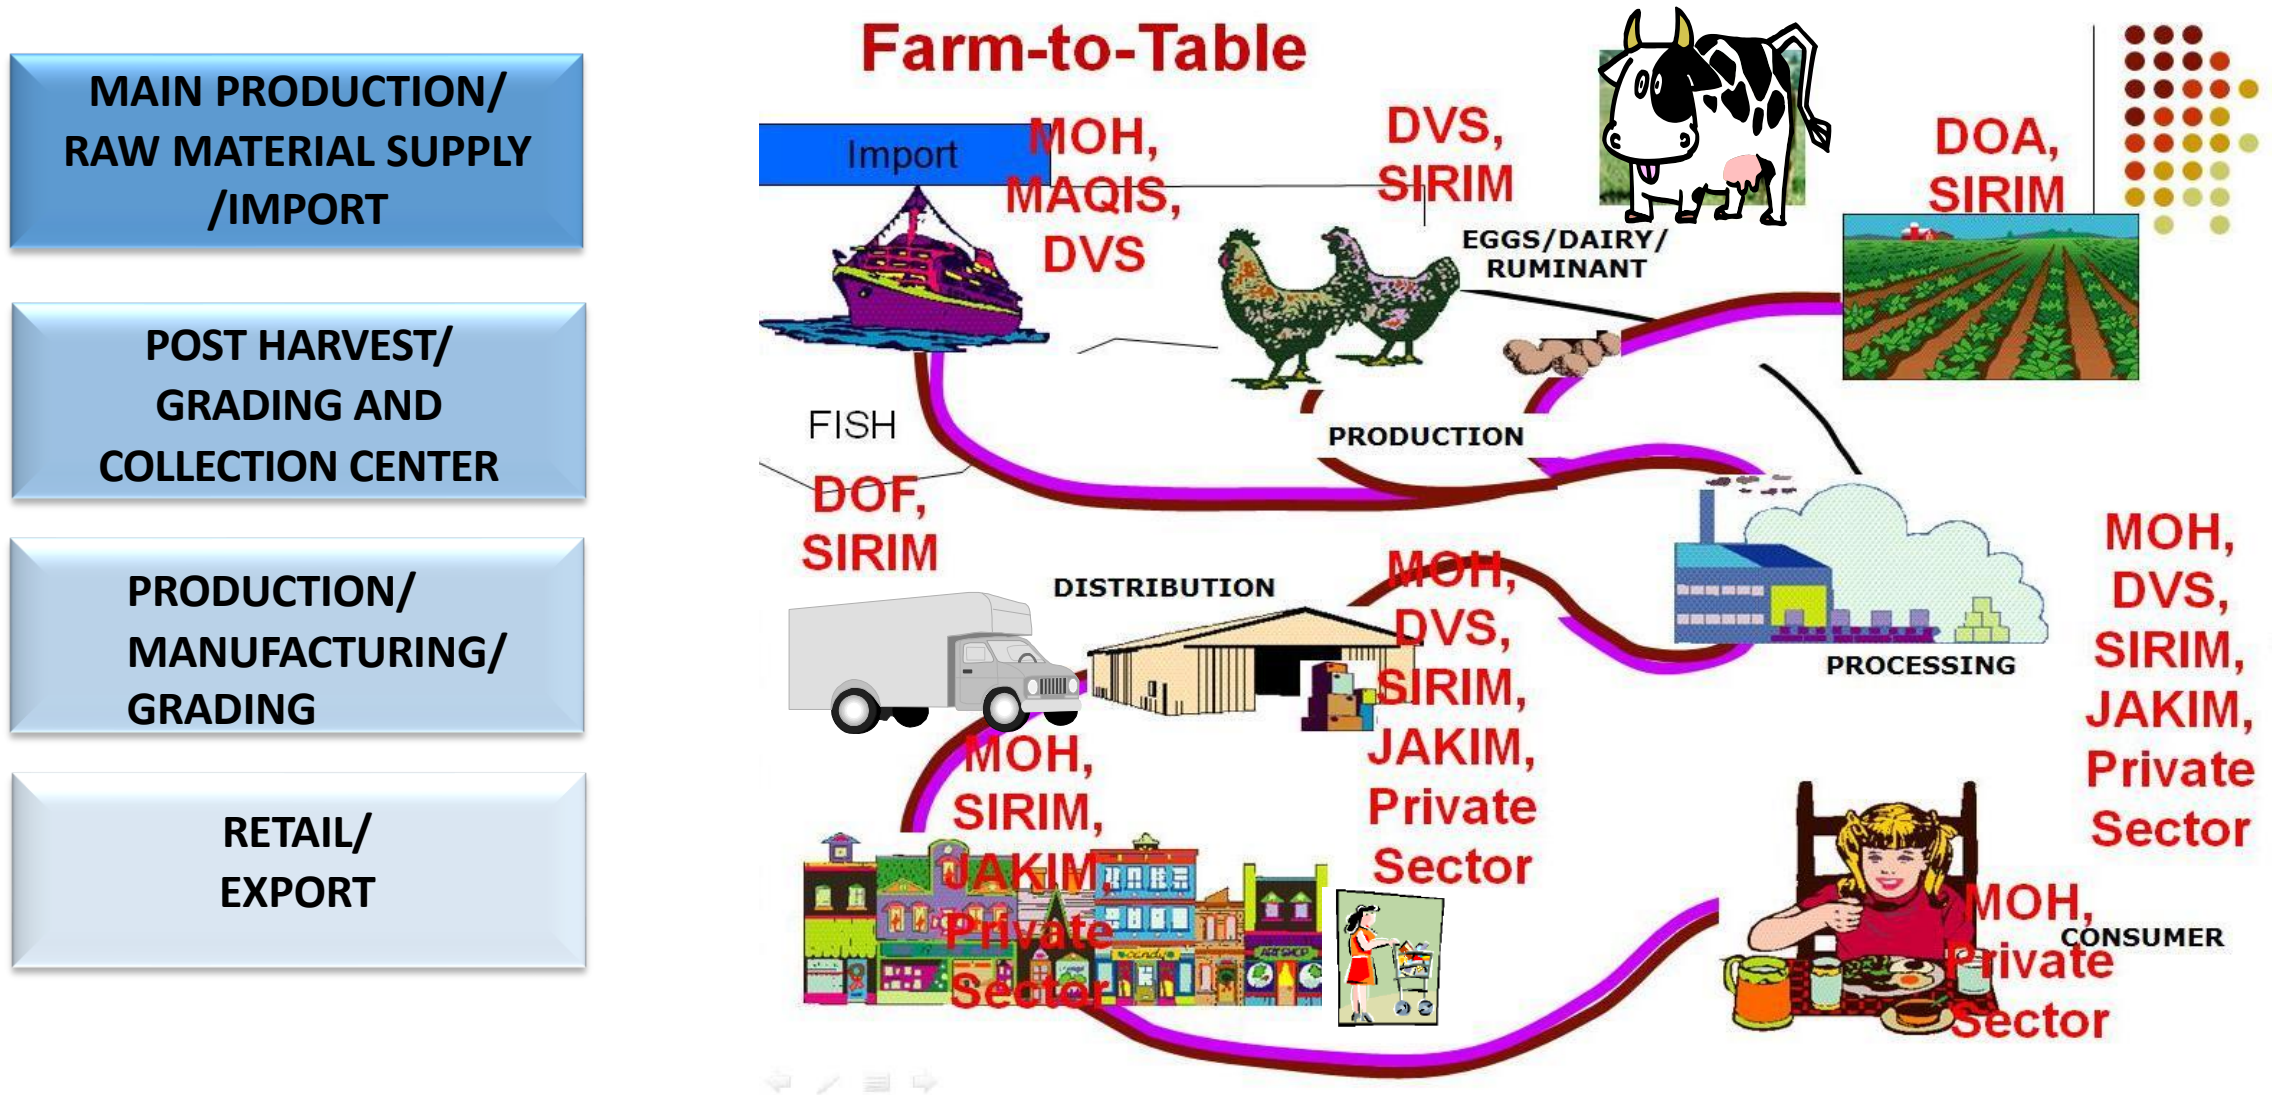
MAIN PRODUCTION/ RAW MATERIAL SUPPLY /IMPORT

POST HARVEST/ GRADING AND COLLECTION CENTER

PRODUCTION/ MANUFACTURING/ GRADING

RETAIL/ EXPORT

Farm-to-Table

Import

MOH, MAQIS, DVS

DVS, SIRIM

EGGS/DAIRY/ RUMINANT

DOA, SIRIM

FISH

PRODUCTION

DOF, SIRIM

DISTRIBUTION

MOH, DVS, SIRIM, JAKIM, Private Sector

PROCESSING

MOH, DVS, SIRIM, JAKIM, Private Sector

MOH, SIRIM, JAKIM, Private Sector

MOH, Private Sector

CONSUMER